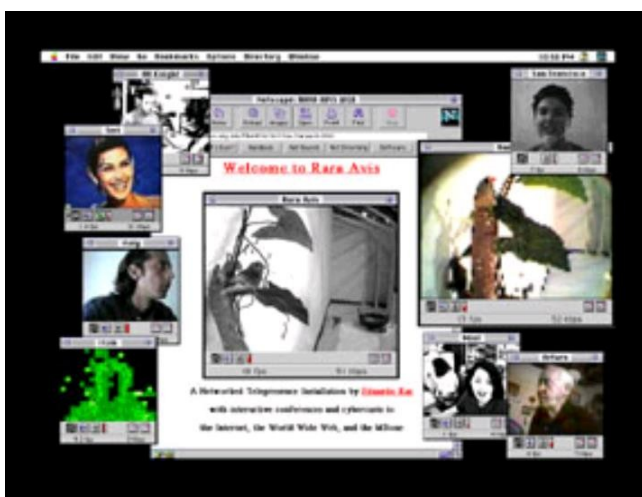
File Edit View Go Bookmarks Options Directory Window

San Francisco

Welcome to Rara Avis

Rara Avis

A Networked Telepresence Installation by Eduardo Kac

with interactive conferences and cybercasts to

the Internet, the World Wide Web, and the MBone